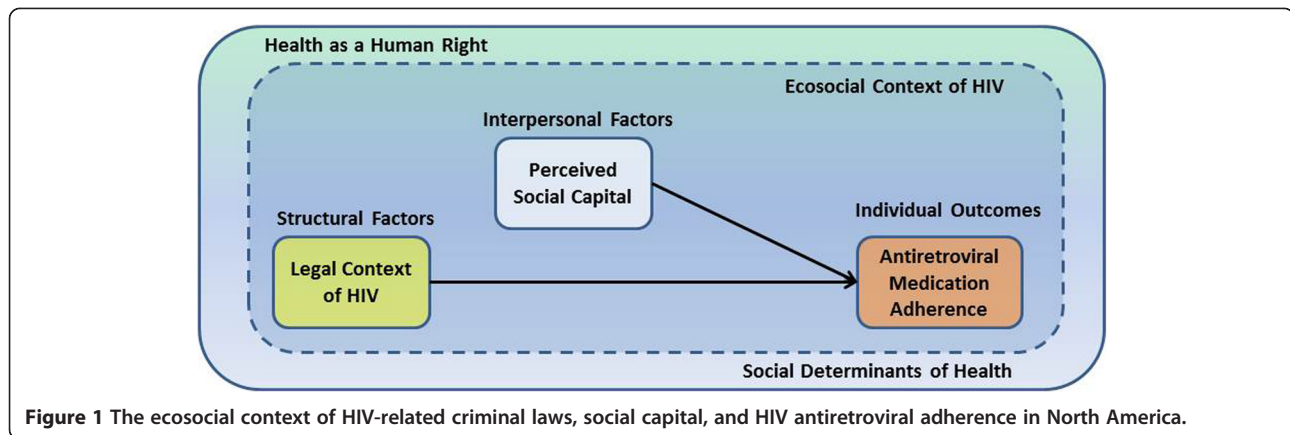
Health as a Human Right

Ecosocial Context of HIV

Interpersonal Factors

Perceived Social Capital

Structural Factors

Legal Context of HIV

Individual Outcomes

Antiretroviral Medication Adherence

Social Determinants of Health

**Figure 1** The ecosocial context of HIV-related criminal laws, social capital, and HIV antiretroviral adherence in North America.